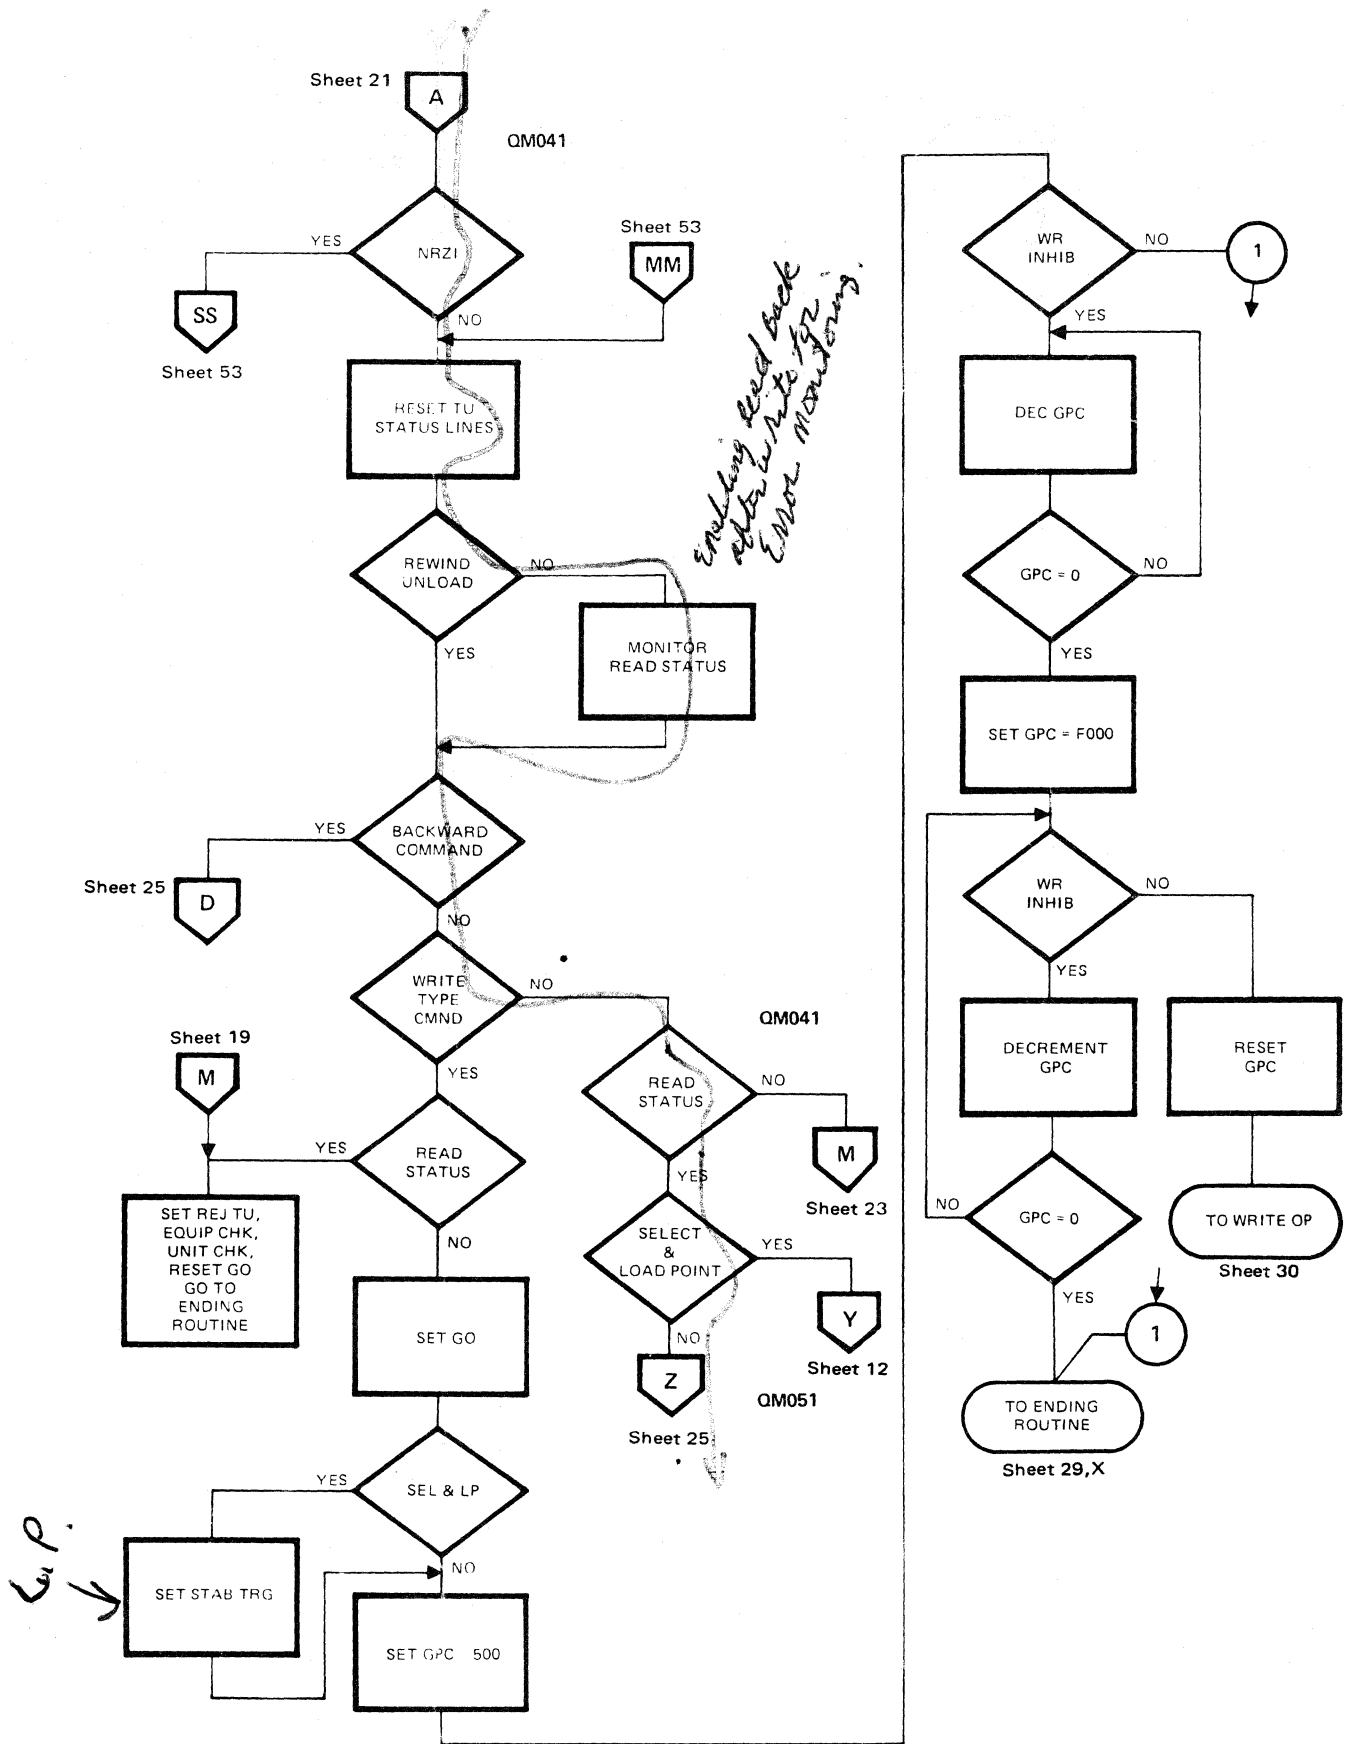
Sheet 21
A
QM041

YES
NRZI
SS
Sheet 53
NO
Sheet 53
MM

RESET TU
STATUS LINES

Enabling read back after write for Error Monitoring.

REWIND
UNLOAD
NO
MONITOR
READ STATUS
YES

YES
BACKWARD
COMMAND
Sheet 25
D
NO

WRITE
TYPE
CMND
NO
QM041
Sheet 19
M
YES
READ
STATUS
NO
M
Sheet 23
YES
YES
READ
STATUS
SET REJ TU,
EQUIP CHK,
UNIT CHK,
RESET GO
GO TO
ENDING
ROUTINE
NO
SELECT
&
LOAD POINT
YES
Y
Sheet 12
SET GO
NO
Z
Sheet 25
QM051

YES
SEL & LP
W.P.
SET STAB TRG
NO
SET GPC 500

WR
INHIB
NO
1
YES
DEC GPC
GPC = 0
NO
YES
SET GPC = F000
WR
INHIB
NO
YES
DECREMENT
GPC
RESET
GPC
NO
GPC = 0
TO WRITE OP
Sheet 30
YES
1
TO ENDING
ROUTINE
Sheet 29,X